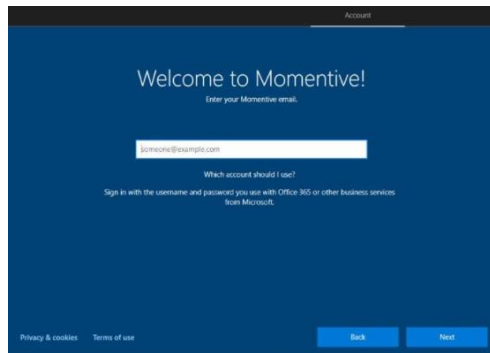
Account

Welcome to Momentive!

Enter your Momentive email.

someone@example.com

Which account should I use?

Sign in with the username and password you use with Office 365 or other business services from Microsoft.

Privacy & cookies Terms of use

Back

Next